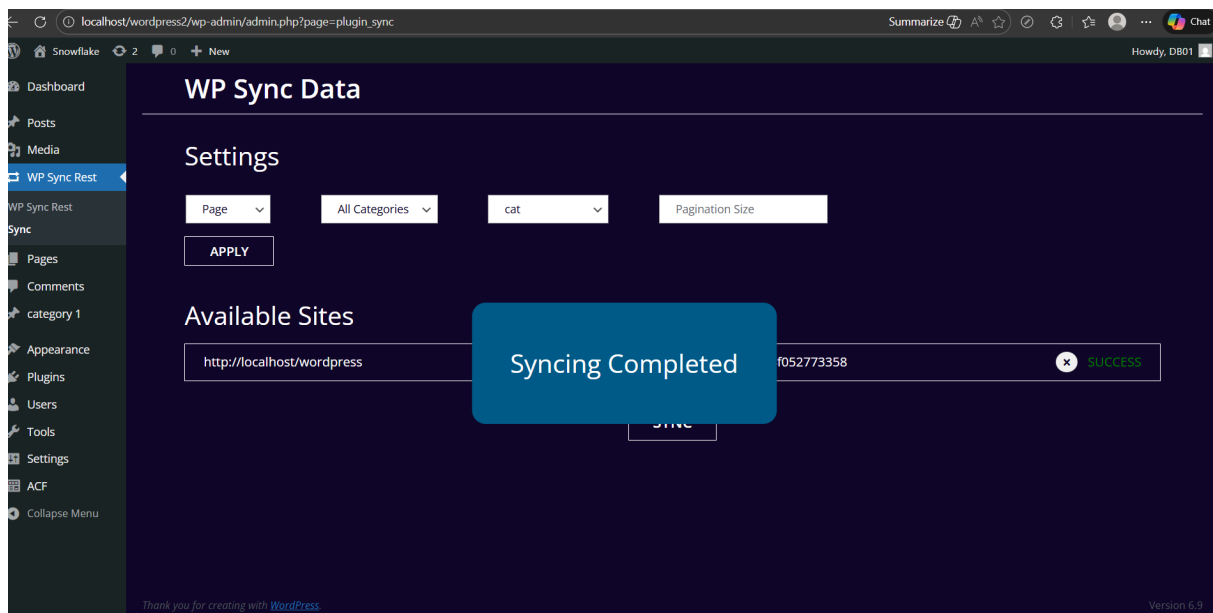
localhost/wordpress2/wp-admin/admin.php?page=plugin_sync

Summarize

Chat

Snowflake 2 0 New

Howdy, DB01

Dashboard

Posts

Media

WP Sync Rest

WP Sync Rest

Sync

Pages

Comments

category 1

Appearance

Plugins

Users

Tools

Settings

ACF

Collapse Menu

WP Sync Data

Settings

Page

All Categories

cat

Pagination Size

APPLY

Available Sites

http://localhost/wordpress

f052773358

SUCCESS

Syncing Completed

SYNC

Thank you for creating with WordPress.

Version 6.9